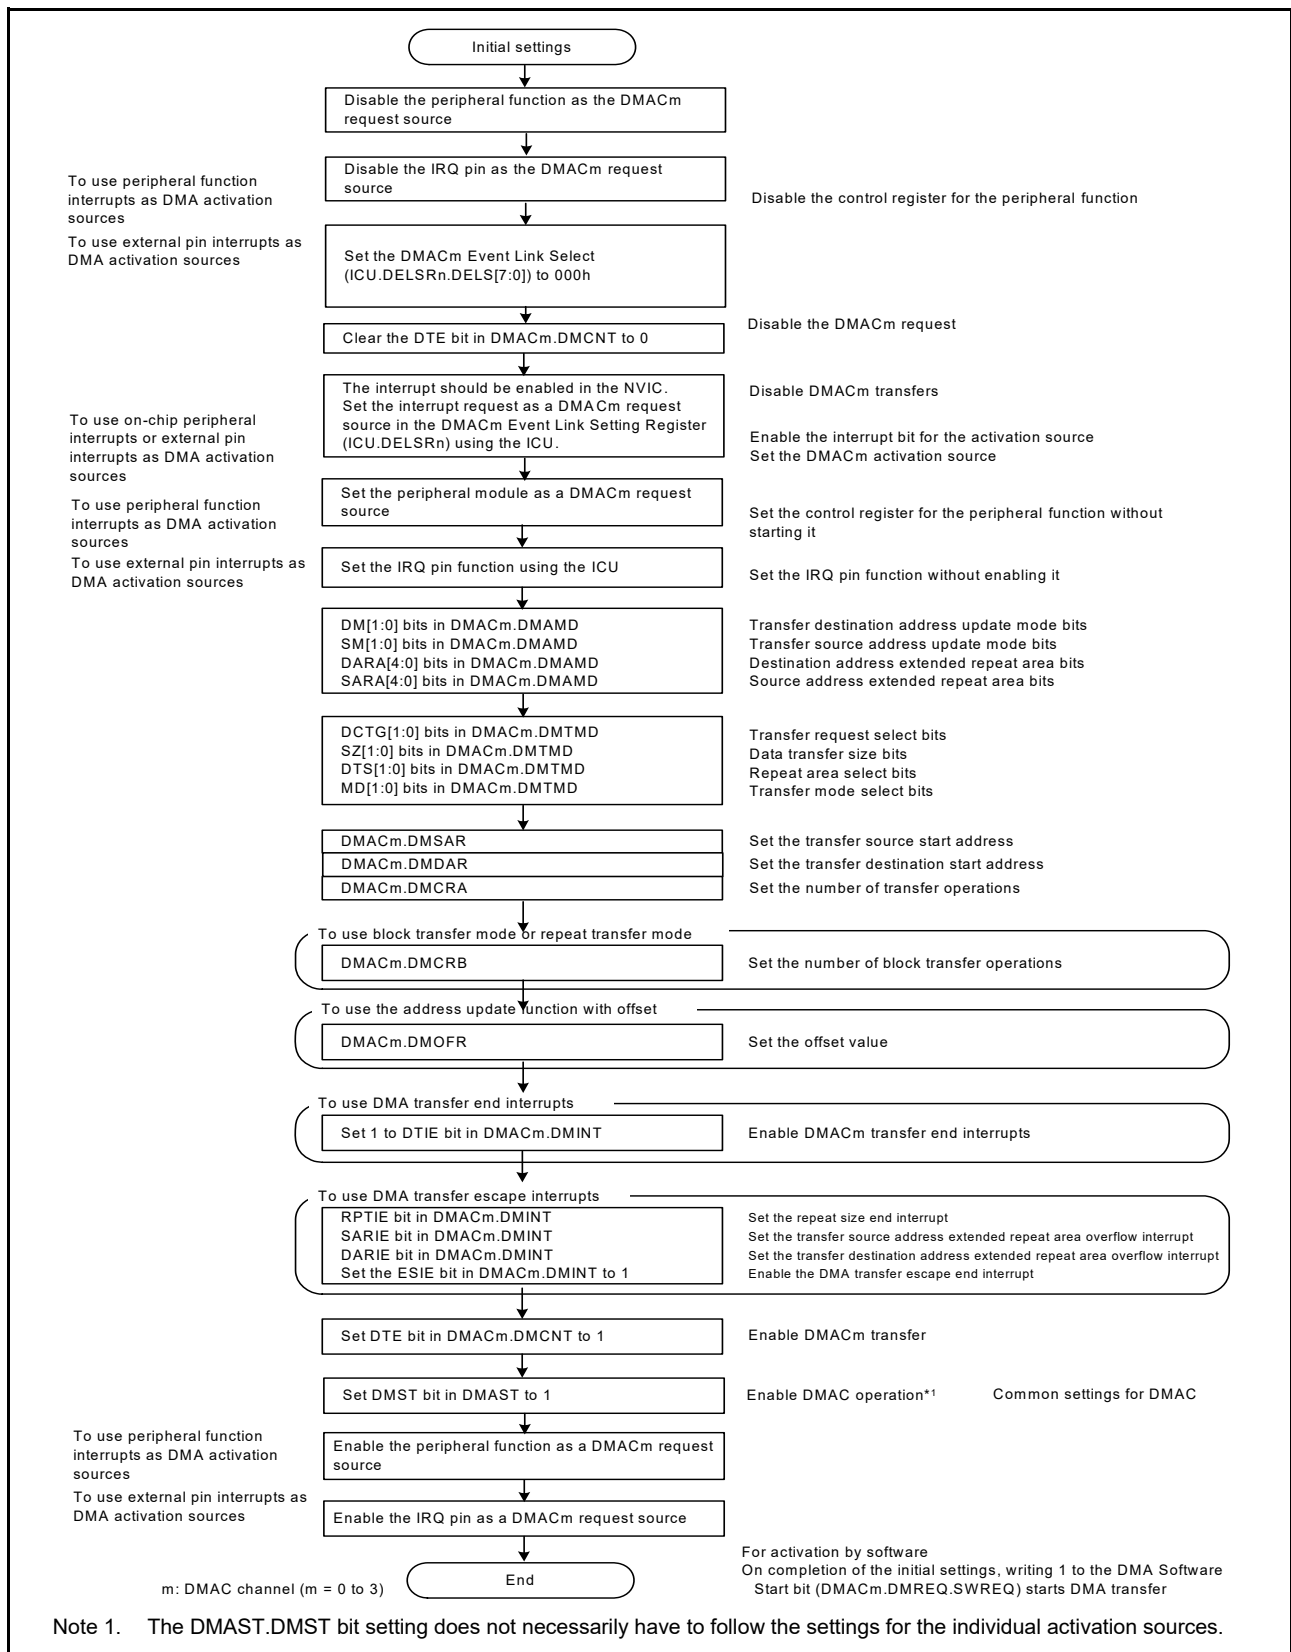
Initial settings

Disable the peripheral function as the DMACm request source

To use peripheral function interrupts as DMA activation sources

Disable the IRQ pin as the DMACm request source

Disable the control register for the peripheral function

To use external pin interrupts as DMA activation sources

Set the DMACm Event Link Select (ICU.DELSRn.DELS[7:0]) to 000h

Clear the DTE bit in DMACm.DMCNT to 0

Disable the DMACm request

The interrupt should be enabled in the NVIC. Set the interrupt request as a DMACm request source in the DMACm Event Link Setting Register (ICU.DELSRn) using the ICU.

Disable DMACm transfers

To use on-chip peripheral interrupts or external pin interrupts as DMA activation sources

Enable the interrupt bit for the activation source
Set the DMACm activation source

To use peripheral function interrupts as DMA activation sources

Set the peripheral module as a DMACm request source

Set the control register for the peripheral function without starting it

To use external pin interrupts as DMA activation sources

Set the IRQ pin function using the ICU

Set the IRQ pin function without enabling it

DM[1:0] bits in DMACm.DMAMD
SM[1:0] bits in DMACm.DMAMD
DARA[4:0] bits in DMACm.DMAMD
SARA[4:0] bits in DMACm.DMAMD

Transfer destination address update mode bits
Transfer source address update mode bits
Destination address extended repeat area bits
Source address extended repeat area bits

DCTG[1:0] bits in DMACm.DMTMD
SZ[1:0] bits in DMACm.DMTMD
DTS[1:0] bits in DMACm.DMTMD
MD[1:0] bits in DMACm.DMTMD

Transfer request select bits
Data transfer size bits
Repeat area select bits
Transfer mode select bits

DMACm.DMSAR
Set the transfer source start address
DMACm.DMDAR
Set the transfer destination start address
DMACm.DMCRA
Set the number of transfer operations

To use block transfer mode or repeat transfer mode
DMACm.DMCRB
Set the number of block transfer operations

To use the address update function with offset
DMACm.DMOFR
Set the offset value

To use DMA transfer end interrupts
Set 1 to DTIE bit in DMACm.DMINT
Enable DMACm transfer end interrupts

To use DMA transfer escape interrupts
RPTIE bit in DMACm.DMINT
SARIE bit in DMACm.DMINT
DARIE bit in DMACm.DMINT
Set the ESIE bit in DMACm.DMINT to 1

Set the repeat size end interrupt
Set the transfer source address extended repeat area overflow interrupt
Set the transfer destination address extended repeat area overflow interrupt
Enable the DMA transfer escape end interrupt

Set DTE bit in DMACm.DMCNT to 1
Enable DMACm transfer

Set DMST bit in DMAST to 1
Enable DMAC operation*1
Common settings for DMAC

To use peripheral function interrupts as DMA activation sources

Enable the peripheral function as a DMACm request source

To use external pin interrupts as DMA activation sources

Enable the IRQ pin as a DMACm request source

For activation by software
On completion of the initial settings, writing 1 to the DMA Software Start bit (DMACm.DMREQ.SWREQ) starts DMA transfer

m: DMAC channel (m = 0 to 3)

End

Note 1. The DMAST.DMST bit setting does not necessarily have to follow the settings for the individual activation sources.